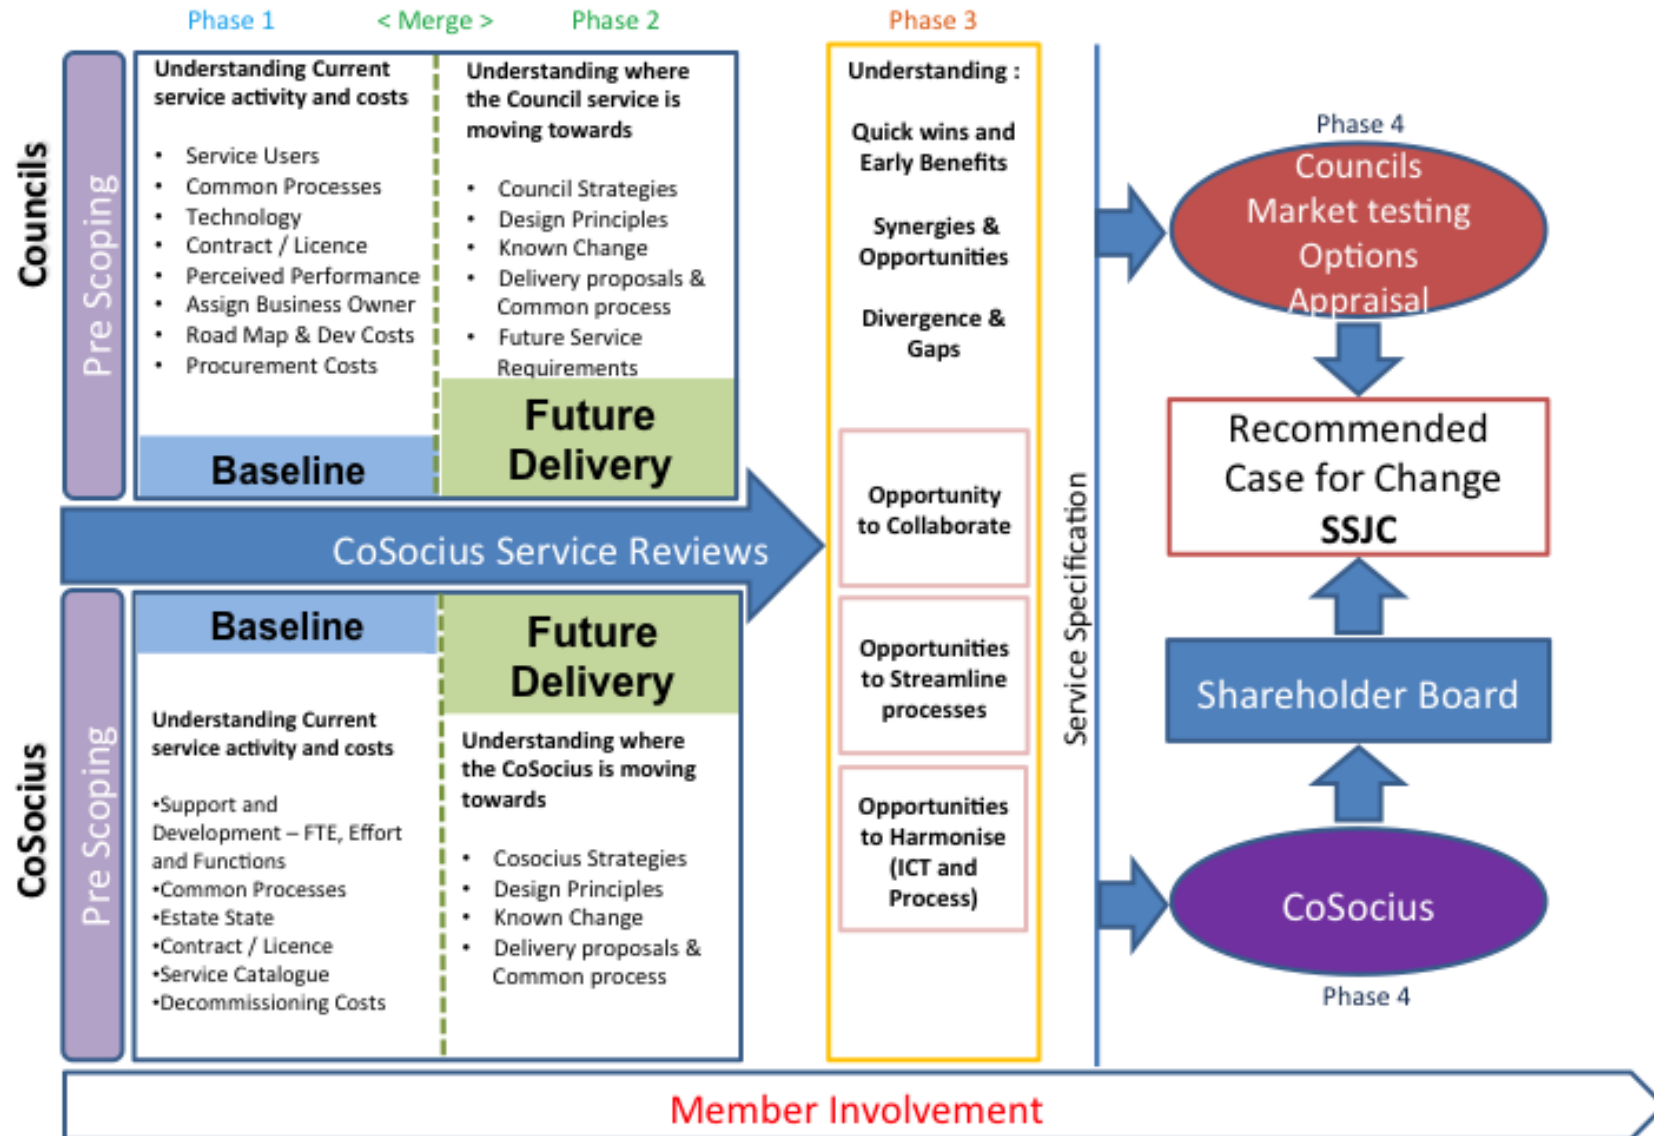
Phase 1 < Merge > Phase 2 Phase 3

Councils

Pre Scoping

Understanding Current service activity and costs

- Service Users
- Common Processes
- Technology
- Contract / Licence
- Perceived Performance
- Assign Business Owner
- Road Map & Dev Costs
- Procurement Costs

Baseline

Understanding where the Council service is moving towards

- Council Strategies
- Design Principles
- Known Change
- Delivery proposals & Common process
- Future Service Requirements

Future Delivery

CoSocius Service Reviews

CoSocius

Pre Scoping

Baseline

Understanding Current service activity and costs

•Support and Development – FTE, Effort and Functions
•Common Processes
•Estate State
•Contract / Licence
•Service Catalogue
•Decommissioning Costs

Future Delivery

Understanding where the CoSocius is moving towards

- Cosocius Strategies
- Design Principles
- Known Change
- Delivery proposals & Common process

Understanding :

Quick wins and Early Benefits

Synergies & Opportunities

Divergence & Gaps

Opportunity to Collaborate

Opportunities to Streamline processes

Opportunities to Harmonise (ICT and Process)

Service Specification

Phase 4

Councils Market testing Options Appraisal

Recommended Case for Change SSJC

Shareholder Board

CoSocius

Phase 4

Member Involvement